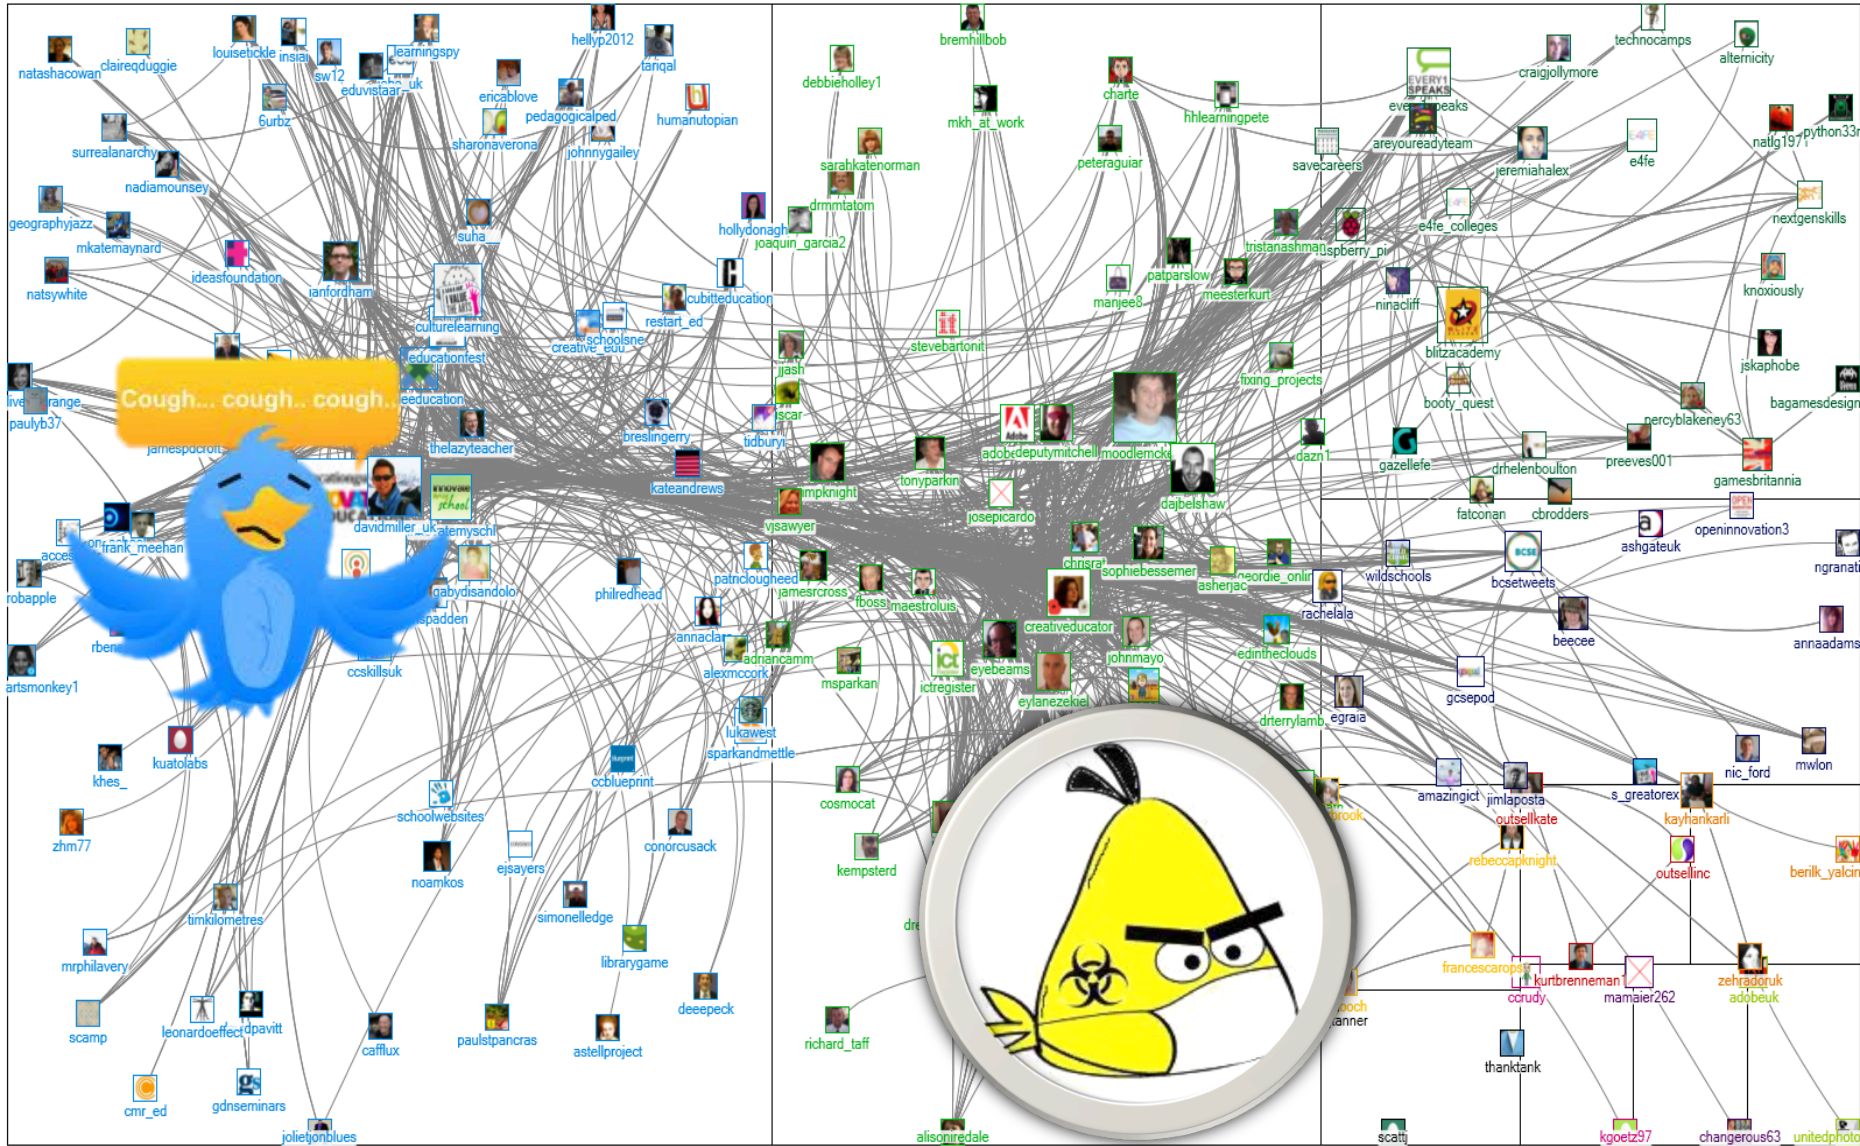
natashacowan claireqduggie louisetickle insiai sw12 learningspy hellyp2012 tariqal eduvistaar ericablove humanutopian 6urbz pedagogicalped surrealanarchy sharonaverona johnnygailey nadiamounsey geographyjazz mkatemaynard suha hollydonagh joaquin_garcia2 ideasfoundation natsywhite ianfordham culturelearning restart_ed cubitteducation creative_edu schoolsne educationfest eeducation live range paulyb37 jamespdcroft thelazyteacher breslingerry tidbury kateandrews davidmiller_uk katemyschl frank_meehan access robapple gabydisandolo philredhead patricklougheed jamesrcross pspadden rbenn annaclar adriancamm alexmccork msparkan ccskillsuk artsmonkey1 lukawest sparkandmettle kuatolabs khes_ ccblueprint zhm77 schoolwebsites conorcusack noamkos ejsayers simoneledge timkilometres mrphilavery librarygame deeepeck scamp leonardoeffect dpavitt cafflux paulstpancras astellproject cmr_ed gdnseminars jolietjonblues

Cough... cough.. cough..

bremhillbob debbieholley1 charte hhlearningpete mkh_at_work peteraguiar sarahkatenorman drmmtatom manjee8 patparslow meesterkurt tristanashman stevebartonit fixing_projects jjash jscar adobe deputymitchell moodlemcke dazn1 impknight tonypaskin josepicardo djbelshaw vjsawyer chrisra sophiebessemer asherjac geordie_onlin fboss maestroluis creativeducator johnmayo edintheclouds eyebeams ictregister eylanezekiel drterrylamb egraia cosmocat kempsterd dre richard_taff alisonredale

technocamps altemicity craigjollymore everyonespeaks savecareers areyoureadyteam jeremiahalex natlg1971 python33r e4fe e4fe_colleges nextgenskills raspberry_pi ninacliff blitzacademy knoxiously jskaphobe booty_quest bagamesdesign percyblakeney63 gazellefe drhelenboulton preeves001 gamesbritannia fatconan cbrodders ashgateuk openinnovation3 wildschools bcsetweets ngranati rachelala beecee annaadams gcsepod amazingict jimlaposta s_greatorex nic_ford mwlon brook outsellkate kayhankarli rebeccapknight outsellinc berilk_yalcin francescarops kurtbrenneman1 ccrudy mamaier262 zehradoruk adobeuk pooch tanner thanktank scatt kgoetz97 changerous63 unitedphoto